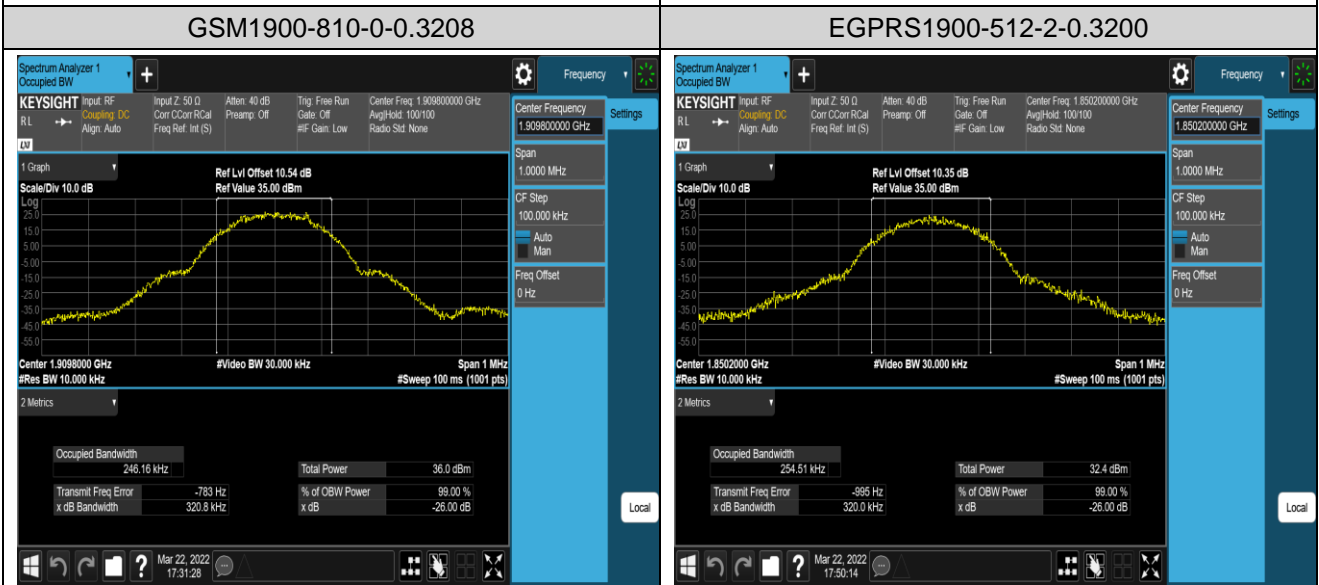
| GSM1900-810-0-0.3208 | EGPRS1900-512-2-0.3200 |
|---|---|

Spectrum Analyzer 1
Occupied BW
Frequency
KEYSIGHT Input: RF Coupling: DC Align: Auto
Input Z: 50 Ω Corr CCorr RCal Freq Ref: Int (S)
Atten: 40 dB Preamp: Off
Trig: Free Run Gate: Off #IF Gain: Low
Center Freq: 1.909800000 GHz Avg|Hold: 100/100 Radio Std: None
Center Frequency
1.909800000 GHz
Settings
Span
1.0000 MHz
CF Step
100.000 kHz
Auto
Man
Freq Offset
0 Hz
1 Graph
Scale/Div 10.0 dB
Ref Lvl Offset 10.54 dB
Ref Value 35.00 dBm
Log
25.0
15.0
5.00
-5.00
-15.0
-25.0
-35.0
-45.0
-55.0
Center 1.9098000 GHz
#Res BW 10.000 kHz
#Video BW 30.000 kHz
Span 1 MHz
#Sweep 100 ms (1001 pts)
2 Metrics
Occupied Bandwidth
246.16 kHz
Total Power 36.0 dBm
Transmit Freq Error -783 Hz
x dB Bandwidth 320.8 kHz
% of OBW Power 99.00 %
x dB -26.00 dB
Local
Mar 22, 2022
17:31:28

Spectrum Analyzer 1
Occupied BW
Frequency
KEYSIGHT Input: RF Coupling: DC Align: Auto
Input Z: 50 Ω Corr CCorr RCal Freq Ref: Int (S)
Atten: 40 dB Preamp: Off
Trig: Free Run Gate: Off #IF Gain: Low
Center Freq: 1.850200000 GHz Avg|Hold: 100/100 Radio Std: None
Center Frequency
1.850200000 GHz
Settings
Span
1.0000 MHz
CF Step
100.000 kHz
Auto
Man
Freq Offset
0 Hz
1 Graph
Scale/Div 10.0 dB
Ref Lvl Offset 10.35 dB
Ref Value 35.00 dBm
Log
25.0
15.0
5.00
-5.00
-15.0
-25.0
-35.0
-45.0
-55.0
Center 1.8502000 GHz
#Res BW 10.000 kHz
#Video BW 30.000 kHz
Span 1 MHz
#Sweep 100 ms (1001 pts)
2 Metrics
Occupied Bandwidth
254.51 kHz
Total Power 32.4 dBm
Transmit Freq Error -995 Hz
x dB Bandwidth 320.0 kHz
% of OBW Power 99.00 %
x dB -26.00 dB
Local
Mar 22, 2022
17:50:14